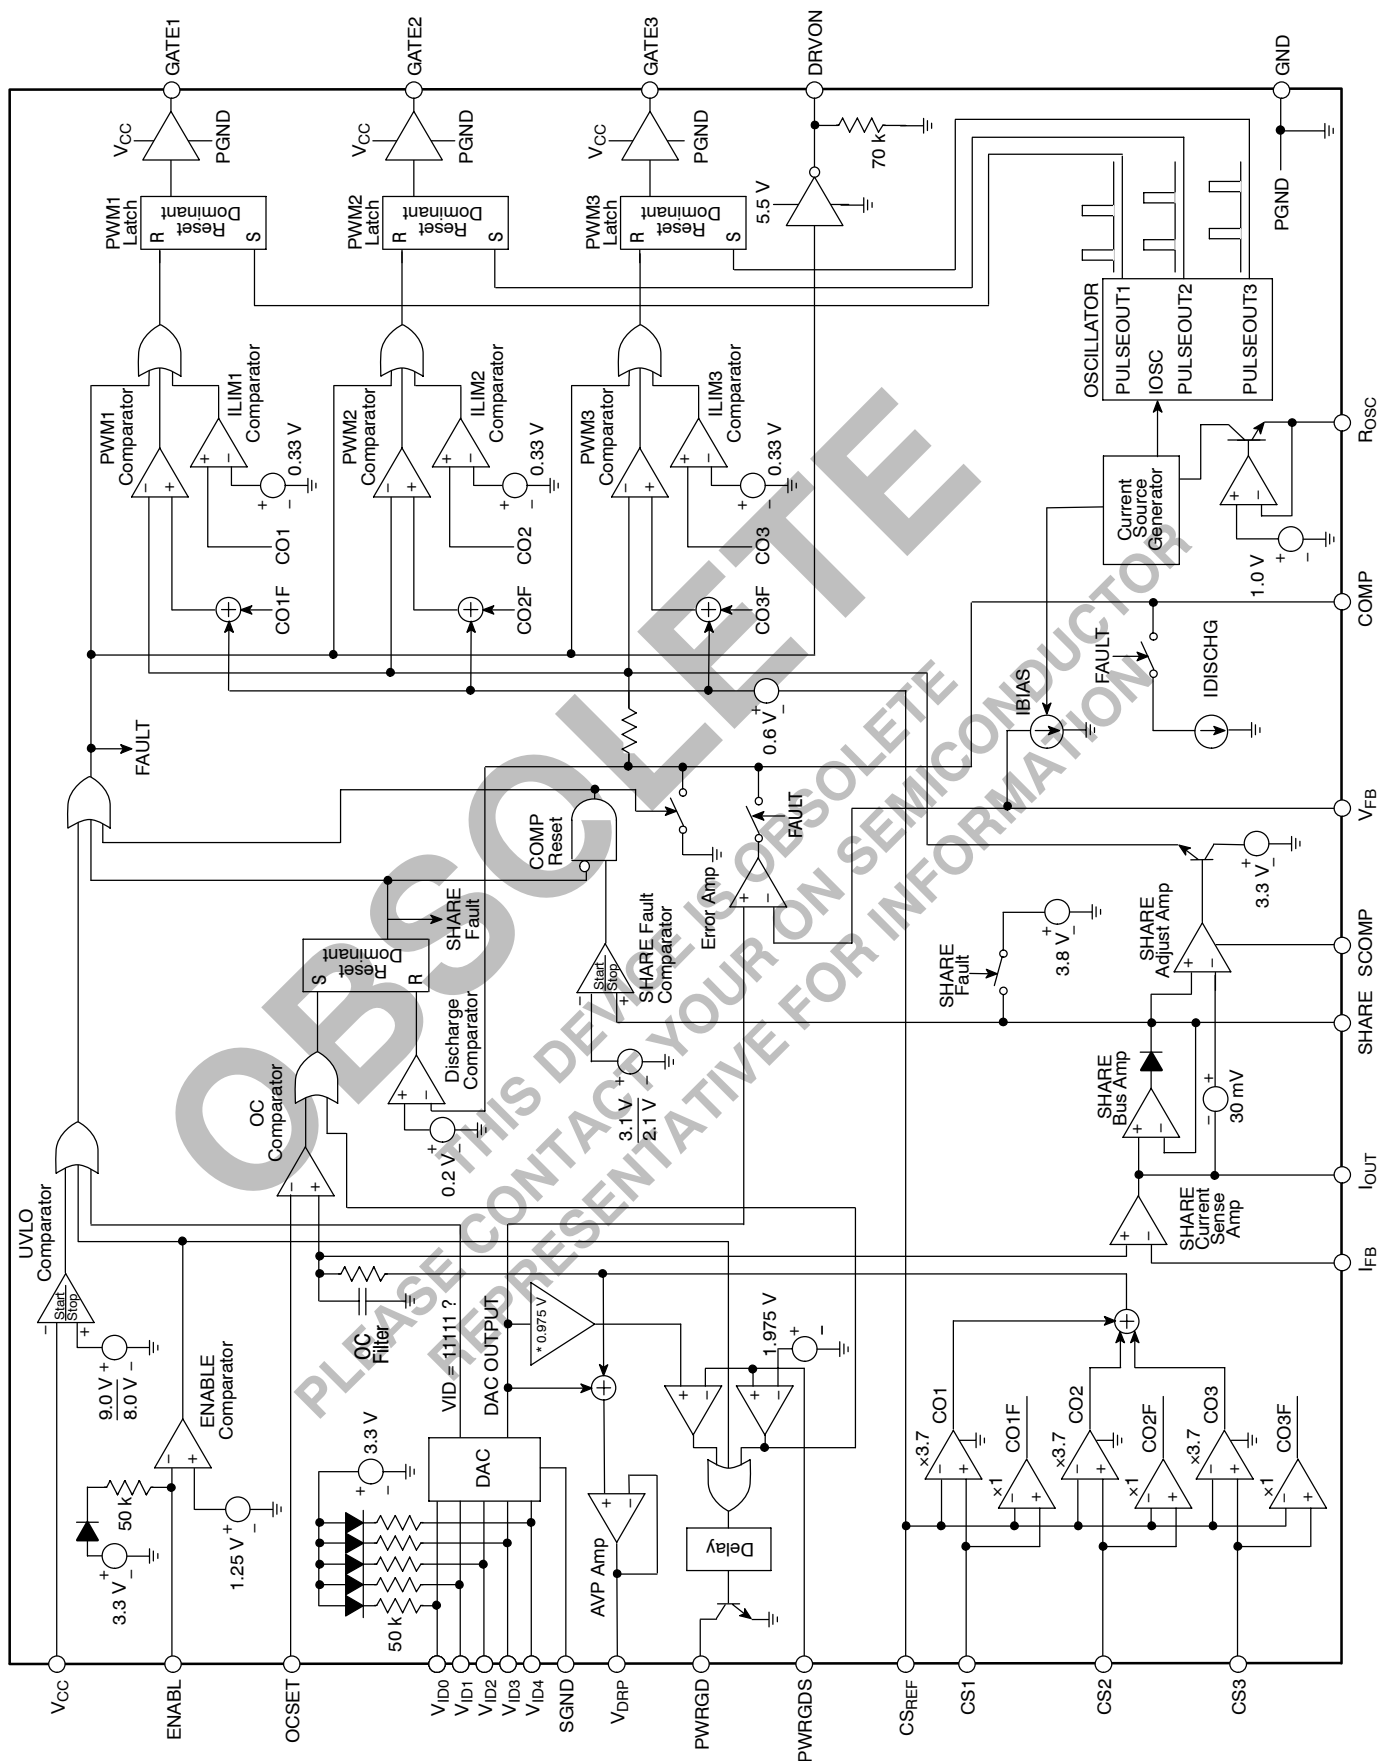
GATE1
GATE2
GATE3
DRVON
GND
$V_{CC}$
PGND
$V_{CC}$
PGND
$V_{CC}$
PGND
70 k
5.5 V
PGND
PWM1 Latch
R
Reset Dominant
S
PWM2 Latch
R
Reset Dominant
S
PWM3 Latch
R
Reset Dominant
S
OSCILLATOR
PULSEOUT1
IOSC
PULSEOUT2
PULSEOUT3
PWM1 Comparator
ILIM1 Comparator
0.33 V
PWM2 Comparator
ILIM2 Comparator
0.33 V
PWM3 Comparator
ILIM3 Comparator
0.33 V
CO1
CO2
CO3
CO1F
CO2F
CO3F
Current Source Generator
1.0 V
$R_{OSC}$
COMP
FAULT
IDISCHG
IBIAS
0.6 V
FAULT
FAULT
COMP Reset
Error Amp
$V_{FB}$
3.3 V
SHARE Adjust Amp
SCOMP
SHARE Fault
3.8 V
SHARE
SHARE Fault
SHARE Fault Comparator
Start
Stop
3.1 V
2.1 V
Reset Dominant
S
R
Discharge Comparator
0.2 V
OC Comparator
SHARE Bus Amp
30 mV
$I_{OUT}$
SHARE Current Sense Amp
$I_{FB}$
UVLO Comparator
Start
Stop
9.0 V
8.0 V
ENABLE Comparator
1.25 V
50 k
3.3 V
OC Filter
VID = 11111 ?
DAC OUTPUT
* 0.975 V
1.975 V
3.3 V
DAC
50 k
AVP Amp
Delay
×3.7
CO1
×1
CO1F
×3.7
CO2
×1
CO2F
×3.7
CO3
×1
CO3F
$V_{CC}$
ENABL
OCSET
$V_{ID0}$
$V_{ID1}$
$V_{ID2}$
$V_{ID3}$
$V_{ID4}$
SGND
$V_{DRP}$
PWRGD
PWRGDS
$CS_{REF}$
CS1
CS2
CS3
OBSOLETE
THIS DEVICE IS OBSOLETE
PLEASE CONTACT YOUR ON SEMICONDUCTOR REPRESENTATIVE FOR INFORMATION